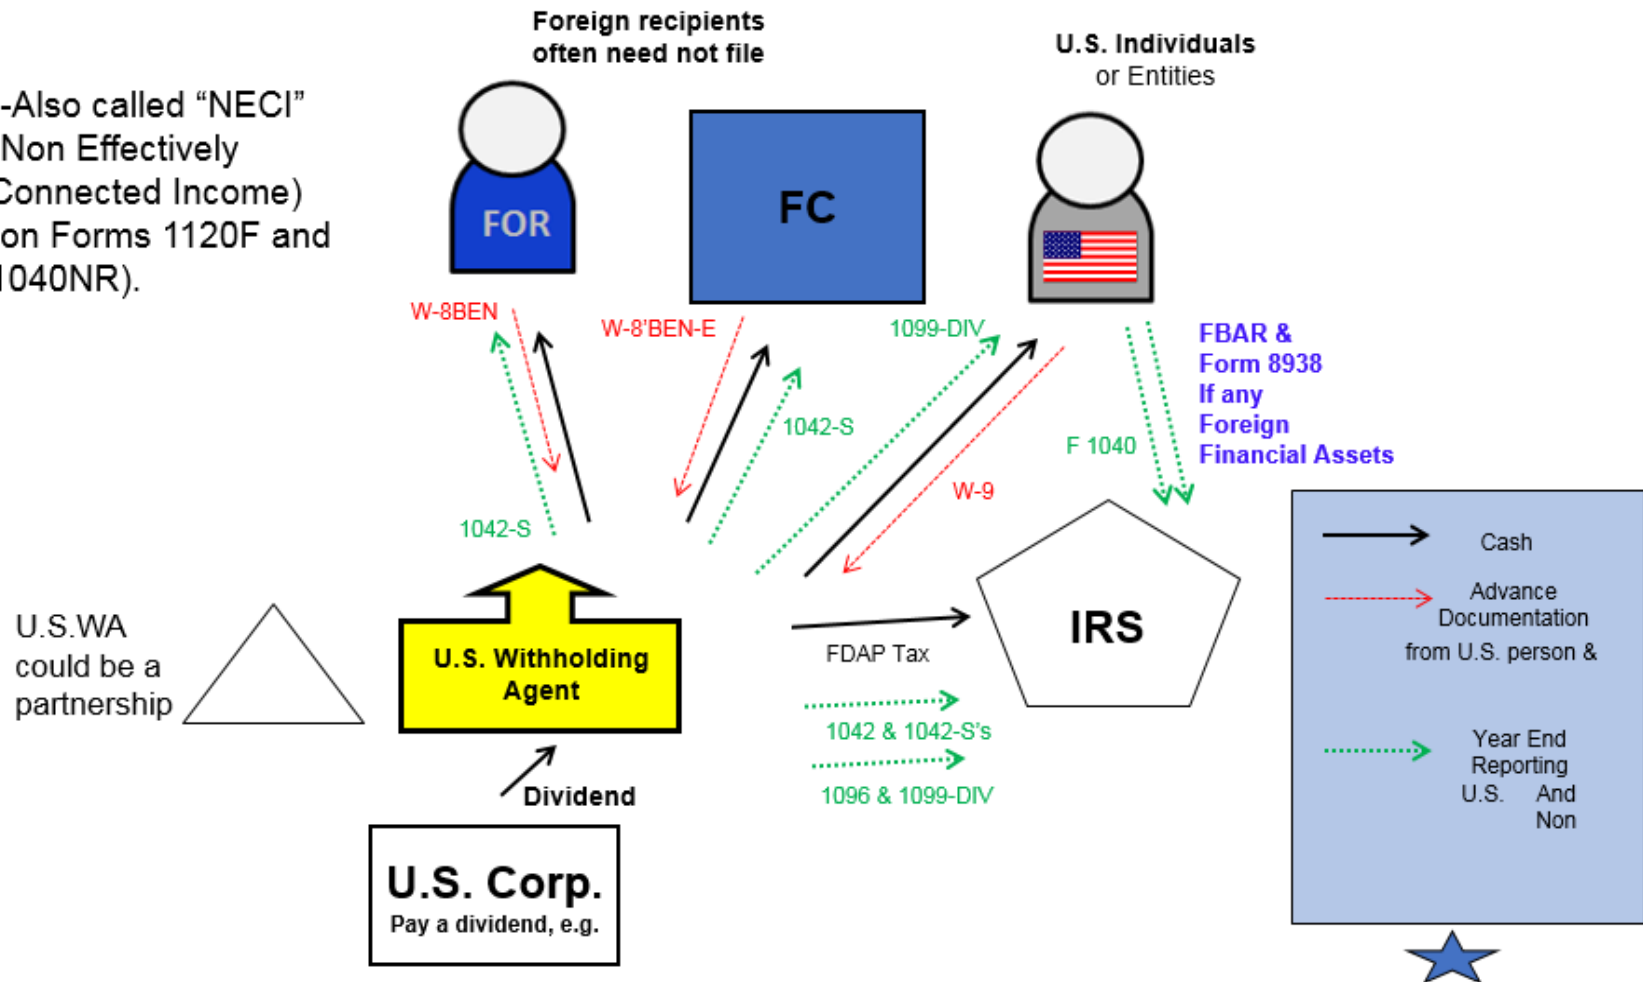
-Also called “NECI” Non Effectively Connected Income) on Forms 1120F and 1040NR).

Foreign recipients often need not file

U.S. Individuals or Entities

FOR

FC

W-8BEN

W-8'BEN-E

1099-DIV

FBAR & Form 8938 If any Foreign Financial Assets

1042-S

F 1040

W-9

1042-S

Cash

Advance Documentation from U.S. person &

U.S.WA could be a partnership

U.S. Withholding Agent

FDAP Tax

IRS

1042 & 1042-S's

1096 & 1099-DIV

Year End Reporting U.S. And Non

Dividend

U.S. Corp.
Pay a dividend, e.g.